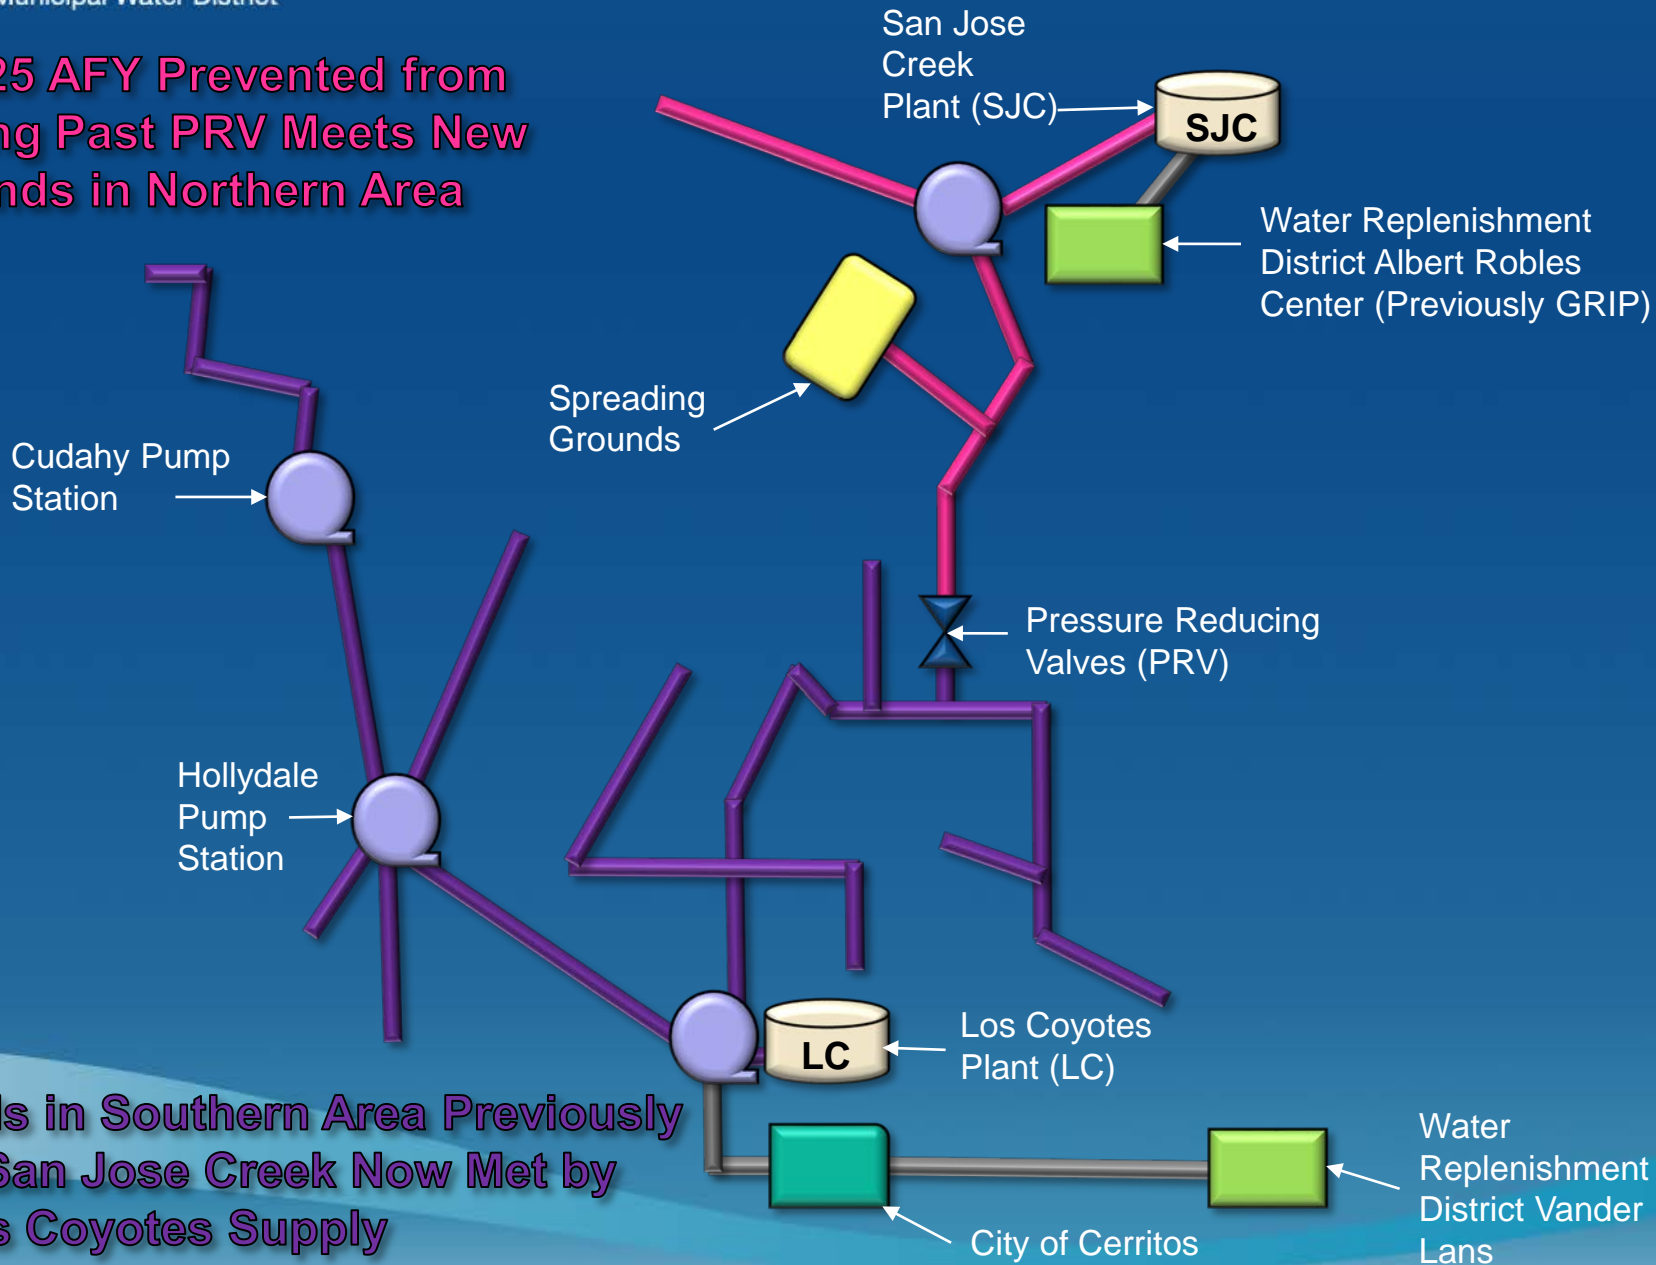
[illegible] Municipal Water District

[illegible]25 AFY Prevented from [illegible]ng Past PRV Meets New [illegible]nds in Northern Area

San Jose Creek Plant (SJC)

SJC

Water Replenishment District Albert Robles Center (Previously GRIP)

Spreading Grounds

Cudahy Pump Station

Pressure Reducing Valves (PRV)

Hollydale Pump Station

LC

Los Coyotes Plant (LC)

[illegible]s in Southern Area Previously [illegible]San Jose Creek Now Met by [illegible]s Coyotes Supply

Water Replenishment District Vander Lans

City of Cerritos